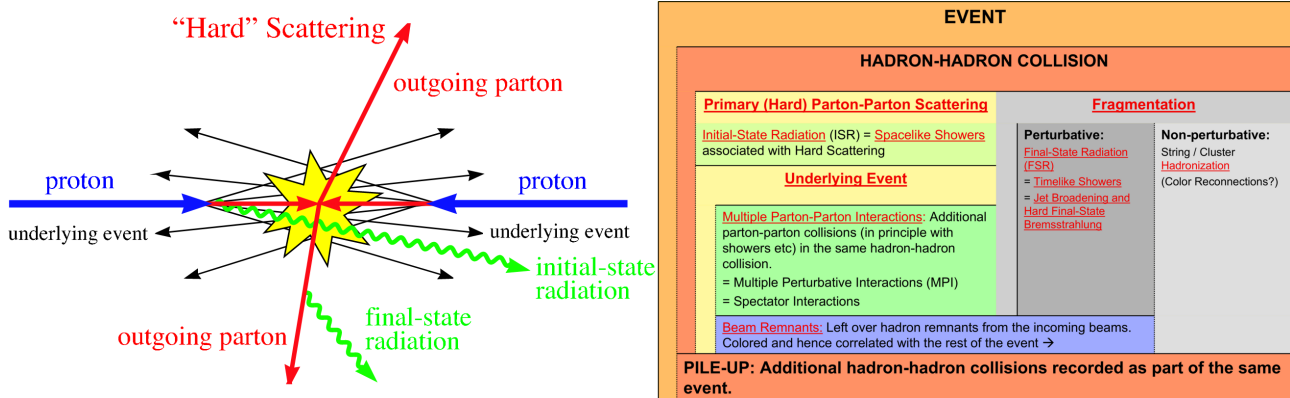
"Hard" Scattering

outgoing parton

proton

proton

underlying event

underlying event

initial-state radiation

final-state radiation

outgoing parton

EVENT

HADRON-HADRON COLLISION

Primary (Hard) Parton-Parton Scattering

Initial-State Radiation (ISR) = Spacelike Showers associated with Hard Scattering

Underlying Event

Multiple Parton-Parton Interactions: Additional parton-parton collisions (in principle with showers etc) in the same hadron-hadron collision.

= Multiple Perturbative Interactions (MPI)

= Spectator Interactions

Fragmentation

Perturbative:

Final-State Radiation (FSR)

= Timelike Showers

= Jet Broadening and Hard Final-State Bremsstrahlung

Non-perturbative:

String / Cluster Hadronization

(Color Reconnections?)

Beam Remnants: Left over hadron remnants from the incoming beams. Colored and hence correlated with the rest of the event →

PILE-UP: Additional hadron-hadron collisions recorded as part of the same event.